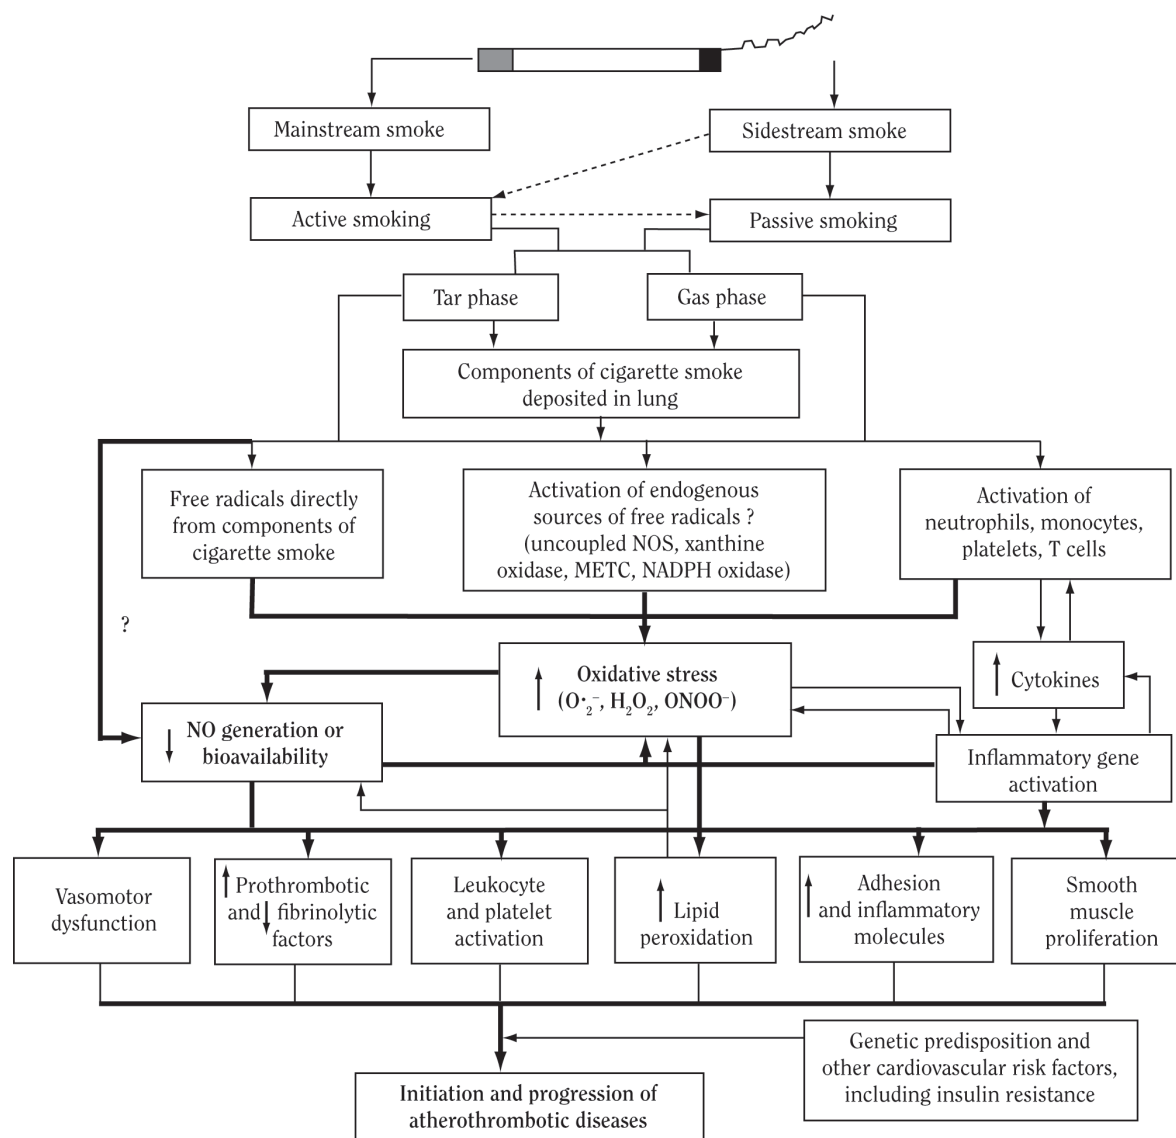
Mainstream smoke

Sidestream smoke

Active smoking

Passive smoking

Tar phase

Gas phase

Components of cigarette smoke deposited in lung

Free radicals directly from components of cigarette smoke

Activation of endogenous sources of free radicals ? (uncoupled NOS, xanthine oxidase, METC, NADPH oxidase)

Activation of neutrophils, monocytes, platelets, T cells

?

↑ Oxidative stress ($O_2^{\cdot -}$, $H_2O_2$, $ONOO^-$)

↑ Cytokines

↓ NO generation or bioavailability

Inflammatory gene activation

Vasomotor dysfunction

↑ Prothrombotic and ↓ fibrinolytic factors

Leukocyte and platelet activation

↑ Lipid peroxidation

↑ Adhesion and inflammatory molecules

Smooth muscle proliferation

Genetic predisposition and other cardiovascular risk factors, including insulin resistance

Initiation and progression of atherothrombotic diseases